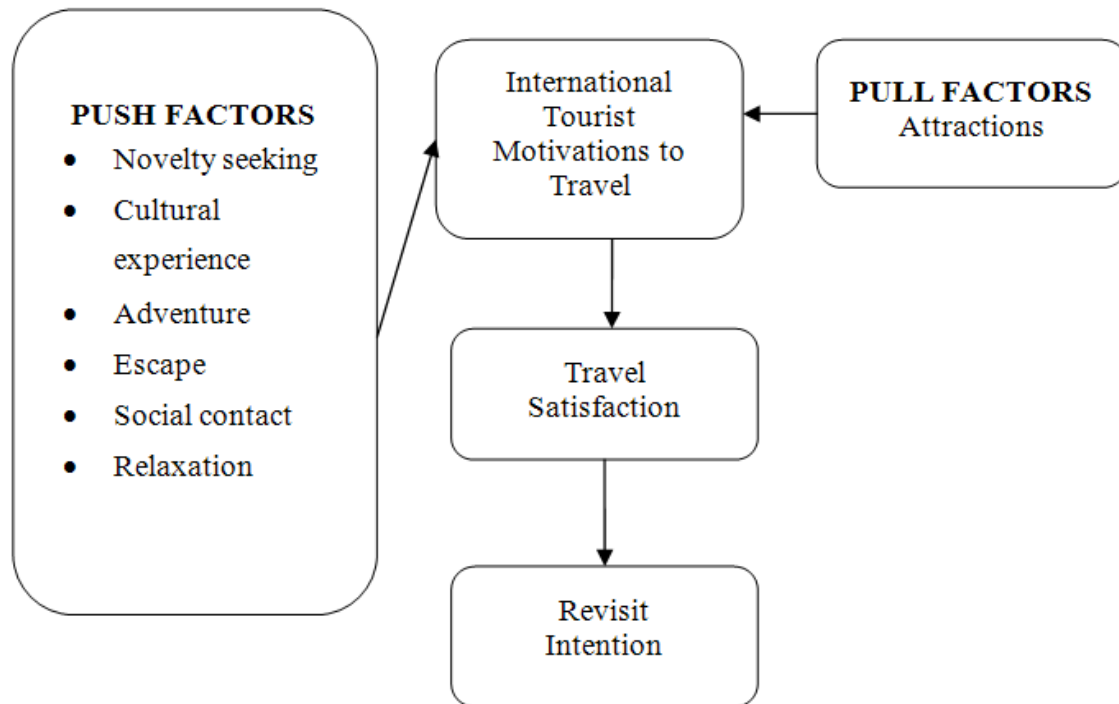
PUSH FACTORS
- Novelty seeking
- Cultural experience
- Adventure
- Escape
- Social contact
- Relaxation

International Tourist Motivations to Travel

PULL FACTORS
Attractions

Travel Satisfaction

Revisit Intention